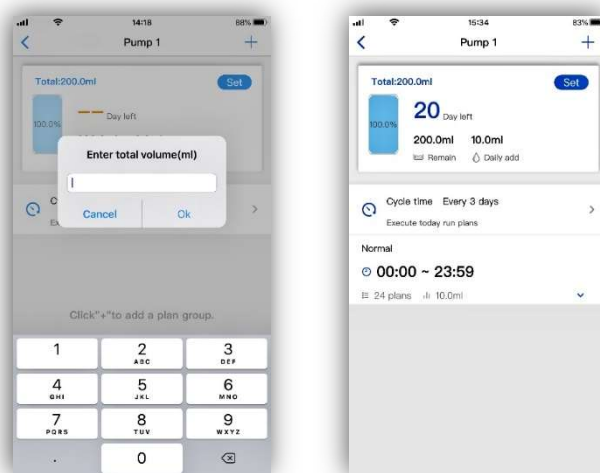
14:18 88%

Pump 1

Total:200.0ml

Set

100.0%

— — Day left

Enter total volume(ml)

Cancel

Ok

C

Ex

Click"+"to add a plan group.

1

2 ABC

3 DEF

4 GHI

5 JKL

6 MNO

7 PQRS

8 TUV

9 WXYZ

.

0

15:34 83%

Pump 1

Total:200.0ml

Set

100.0%

20 Day left

200.0ml 10.0ml

Remain Daily add

Cycle time Every 3 days

Execute today run plans

Normal

00:00 ~ 23:59

24 plans 10.0ml